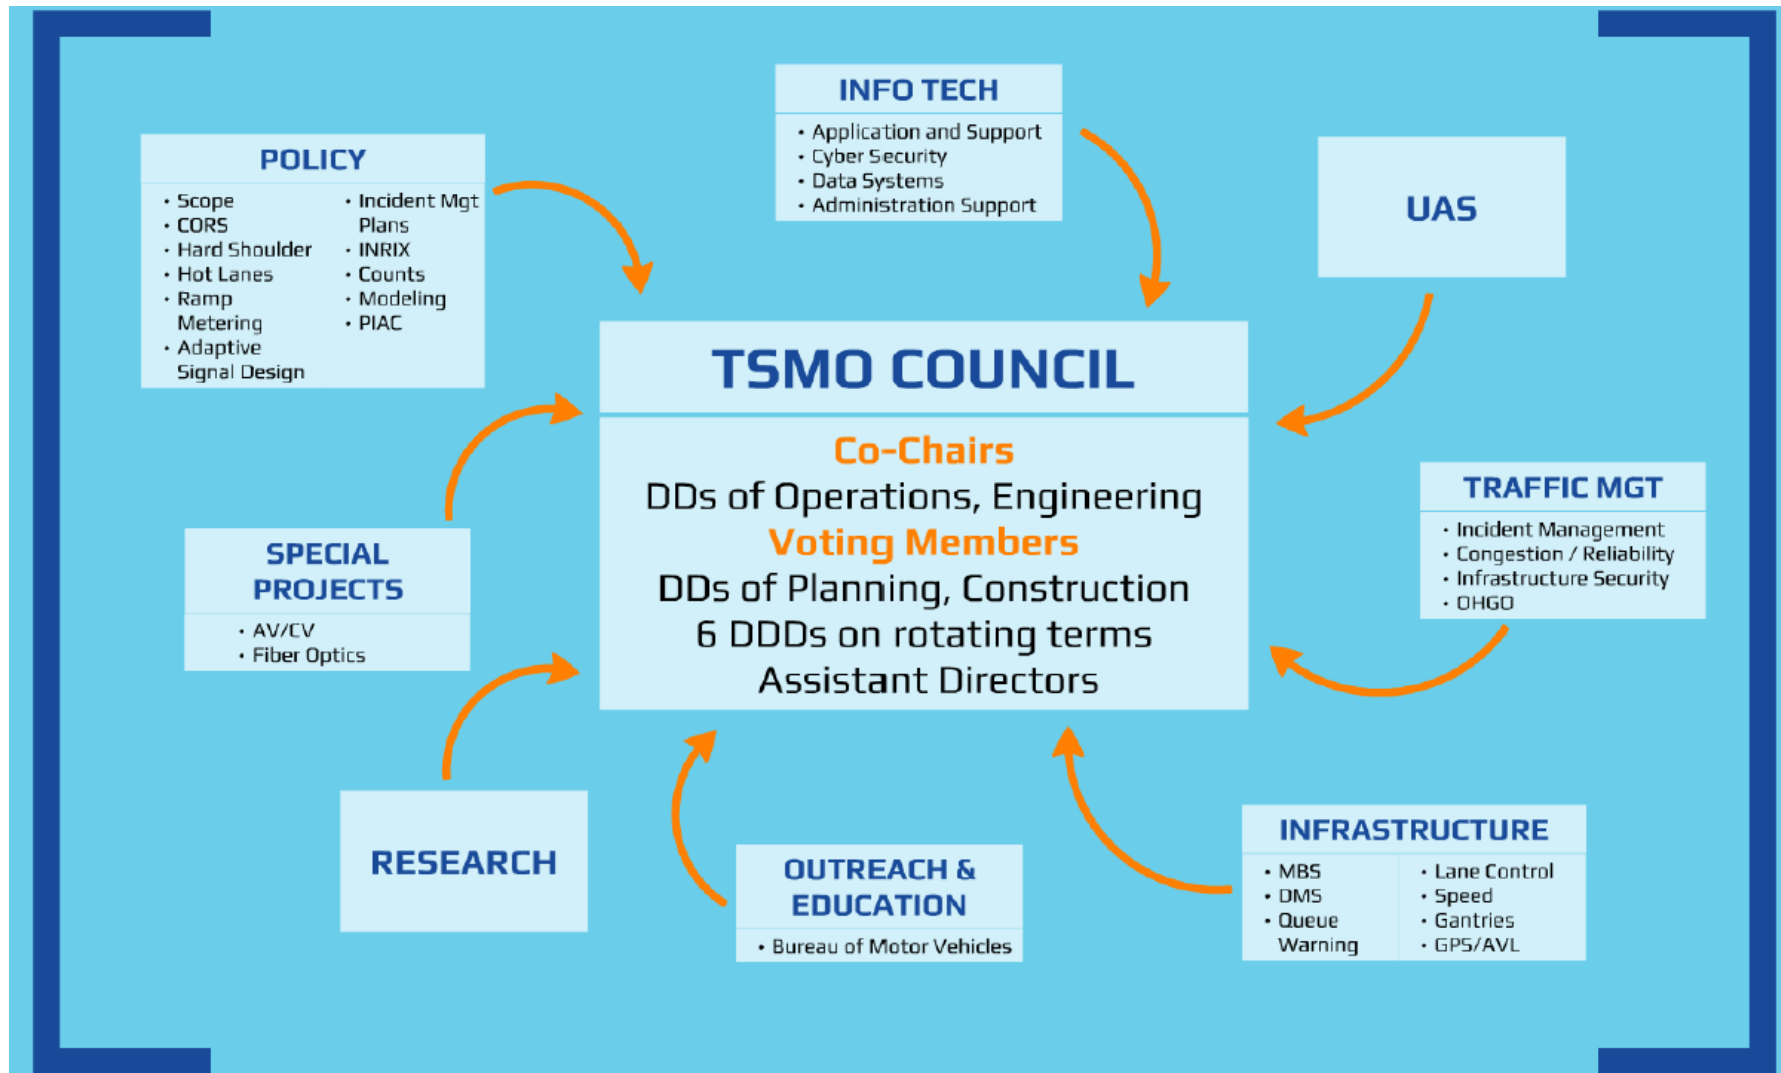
INFO TECH
• Application and Support
• Cyber Security
• Data Systems
• Administration Support

POLICY
• Scope
• CORS
• Hard Shoulder
• Hot Lanes
• Ramp Metering
• Adaptive Signal Design
• Incident Mgt Plans
• INRIX
• Counts
• Modeling
• PIAC

UAS

TSMO COUNCIL

Co-Chairs
DDs of Operations, Engineering
Voting Members
DDs of Planning, Construction
6 DDDs on rotating terms
Assistant Directors

SPECIAL PROJECTS
• AV/CV
• Fiber Optics

TRAFFIC MGT
• Incident Management
• Congestion / Reliability
• Infrastructure Security
• OHGO

RESEARCH

OUTREACH & EDUCATION
• Bureau of Motor Vehicles

INFRASTRUCTURE
• MBS
• DMS
• Queue Warning
• Lane Control
• Speed
• Gantries
• GPS/AVL